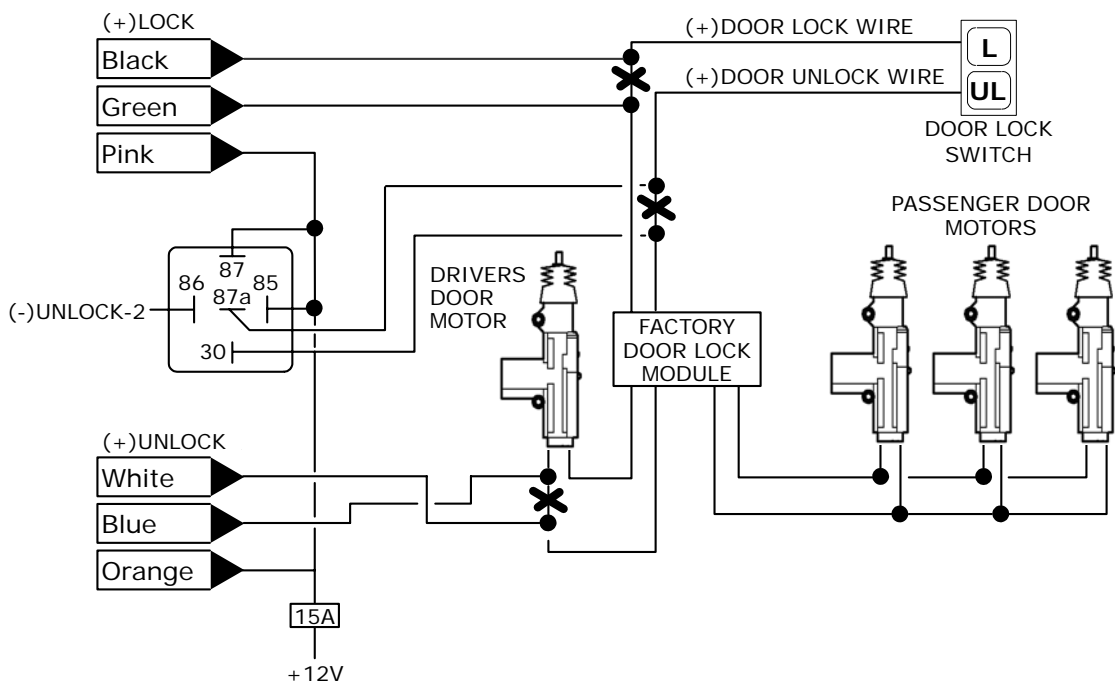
(+)LOCK

Black

Green

Pink

(+)DOOR LOCK WIRE

(+)DOOR UNLOCK WIRE

L

UL

DOOR LOCK SWITCH

PASSENGER DOOR MOTORS

87

86

87a

85

(-)UNLOCK-2

30

DRIVERS DOOR MOTOR

FACTORY DOOR LOCK MODULE

(+)UNLOCK

White

Blue

Orange

15A

+12V